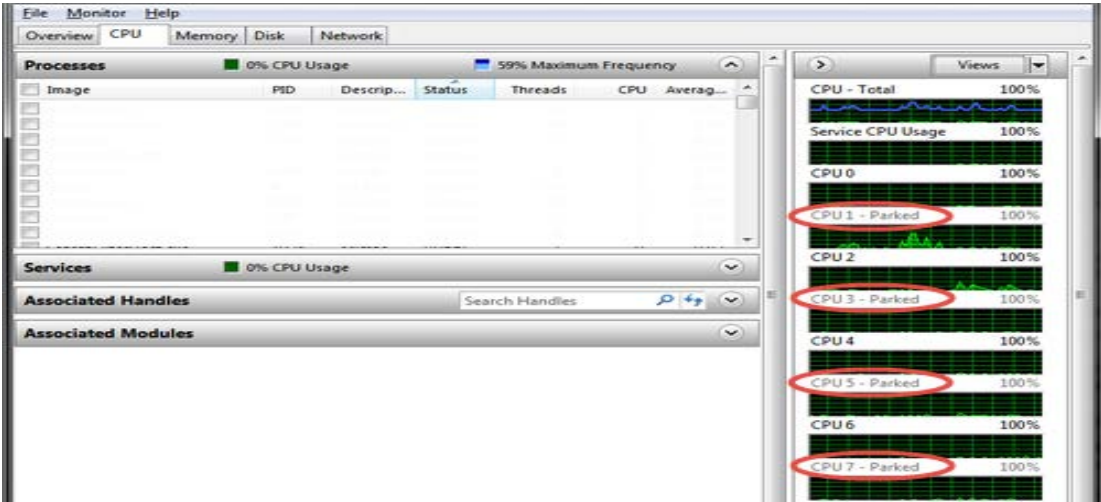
File Monitor Help

Overview CPU Memory Disk Network

Processes 0% CPU Usage 59% Maximum Frequency

| Image | PID | Descrip... | Status | Threads | CPU | Averag... |
|---|---|---|---|---|---|---|

Services 0% CPU Usage

Associated Handles Search Handles

Associated Modules

Views

CPU - Total 100%

Service CPU Usage 100%

CPU 0 100%

CPU 1 - Parked 100%

CPU 2 100%

CPU 3 - Parked 100%

CPU 4 100%

CPU 5 - Parked 100%

CPU 6 100%

CPU 7 - Parked 100%